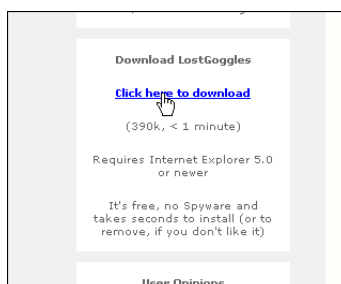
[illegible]

Download LostGoggles

Click here to download

(390k, < 1 minute)

Requires Internet Explorer 5.0 or newer

It's free, no Spyware and takes seconds to install (or to remove, if you don't like it)

User Opinions